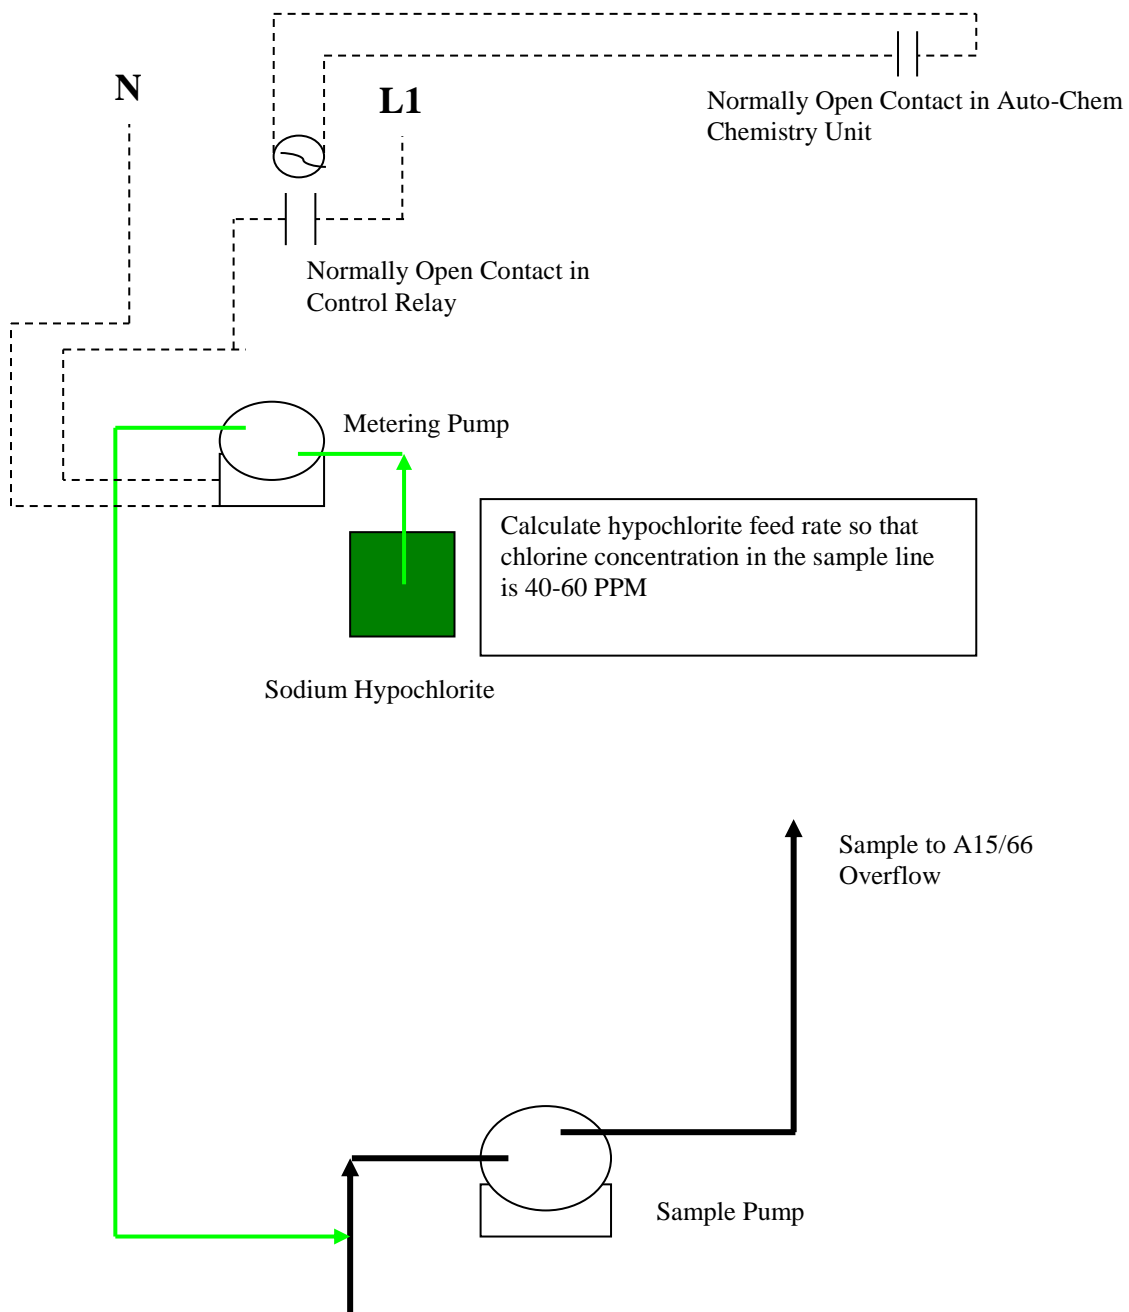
N

L1

Normally Open Contact in Auto-Chem Chemistry Unit

Normally Open Contact in Control Relay

Metering Pump

Calculate hypochlorite feed rate so that chlorine concentration in the sample line is 40-60 PPM

Sodium Hypochlorite

Sample to A15/66 Overflow

Sample Pump